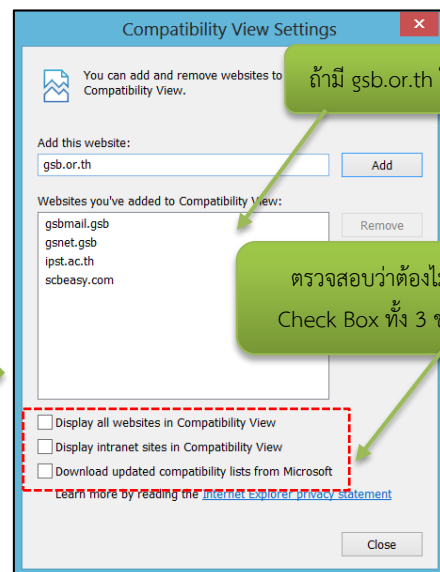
Compatibility View Settings

You can add and remove websites to
Compatibility View.

ถ้ามี gsb.or.th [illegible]

Add this website:

gsb.or.th

Add

Websites you've added to Compatibility View:

gsbmail.gsb
gsnet.gsb
ipst.ac.th
scbeasy.com

Remove

ตรวจสอบว่าต้องไ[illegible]
Check Box ทั้ง 3 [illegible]

Display all websites in Compatibility View

Display intranet sites in Compatibility View

Download updated compatibility lists from Microsoft

Learn more by reading the Internet Explorer privacy statement

Close